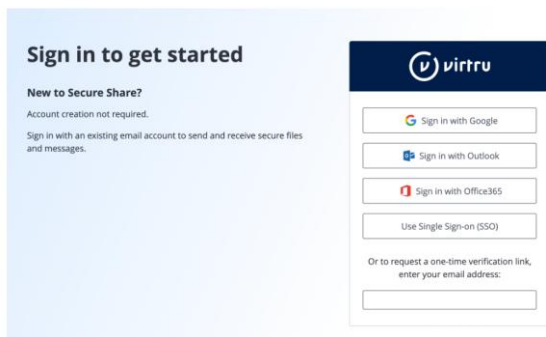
Sign in to get started

New to Secure Share?

Account creation not required.

Sign in with an existing email account to send and receive secure files and messages.

virtru

Sign in with Google

Sign in with Outlook

Sign in with Office365

Use Single Sign-on (SSO)

Or to request a one-time verification link, enter your email address: